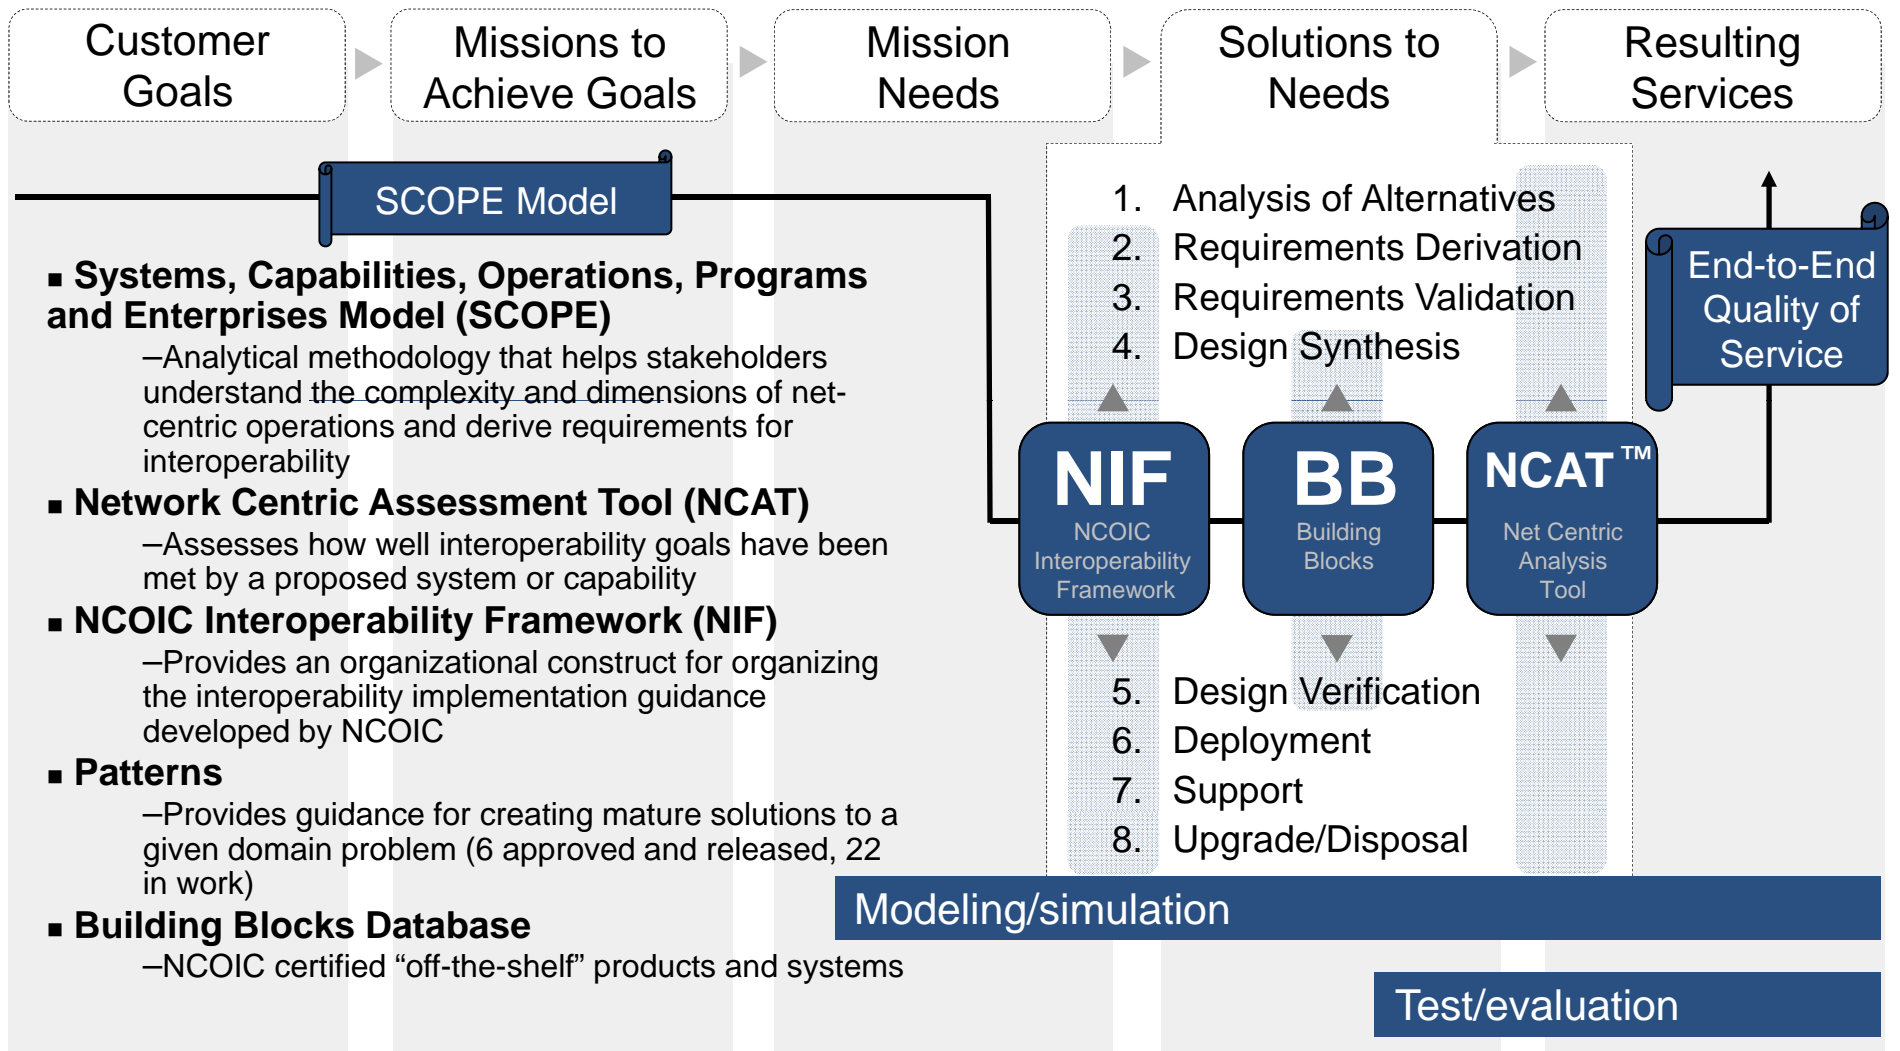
Customer Goals

Missions to Achieve Goals

Mission Needs

Solutions to Needs

Resulting Services

SCOPE Model

▪ Systems, Capabilities, Operations, Programs and Enterprises Model (SCOPE)

–Analytical methodology that helps stakeholders understand the complexity and dimensions of net-centric operations and derive requirements for interoperability

▪ Network Centric Assessment Tool (NCAT)

–Assesses how well interoperability goals have been met by a proposed system or capability

▪ NCOIC Interoperability Framework (NIF)

–Provides an organizational construct for organizing the interoperability implementation guidance developed by NCOIC

▪ Patterns

–Provides guidance for creating mature solutions to a given domain problem (6 approved and released, 22 in work)

▪ Building Blocks Database

–NCOIC certified “off-the-shelf” products and systems

1. Analysis of Alternatives
2. Requirements Derivation
3. Requirements Validation
4. Design Synthesis

NIF
NCOIC Interoperability Framework

BB
Building Blocks

NCAT™
Net Centric Analysis Tool

5. Design Verification
6. Deployment
7. Support
8. Upgrade/Disposal

End-to-End Quality of Service

Modeling/simulation

Test/evaluation